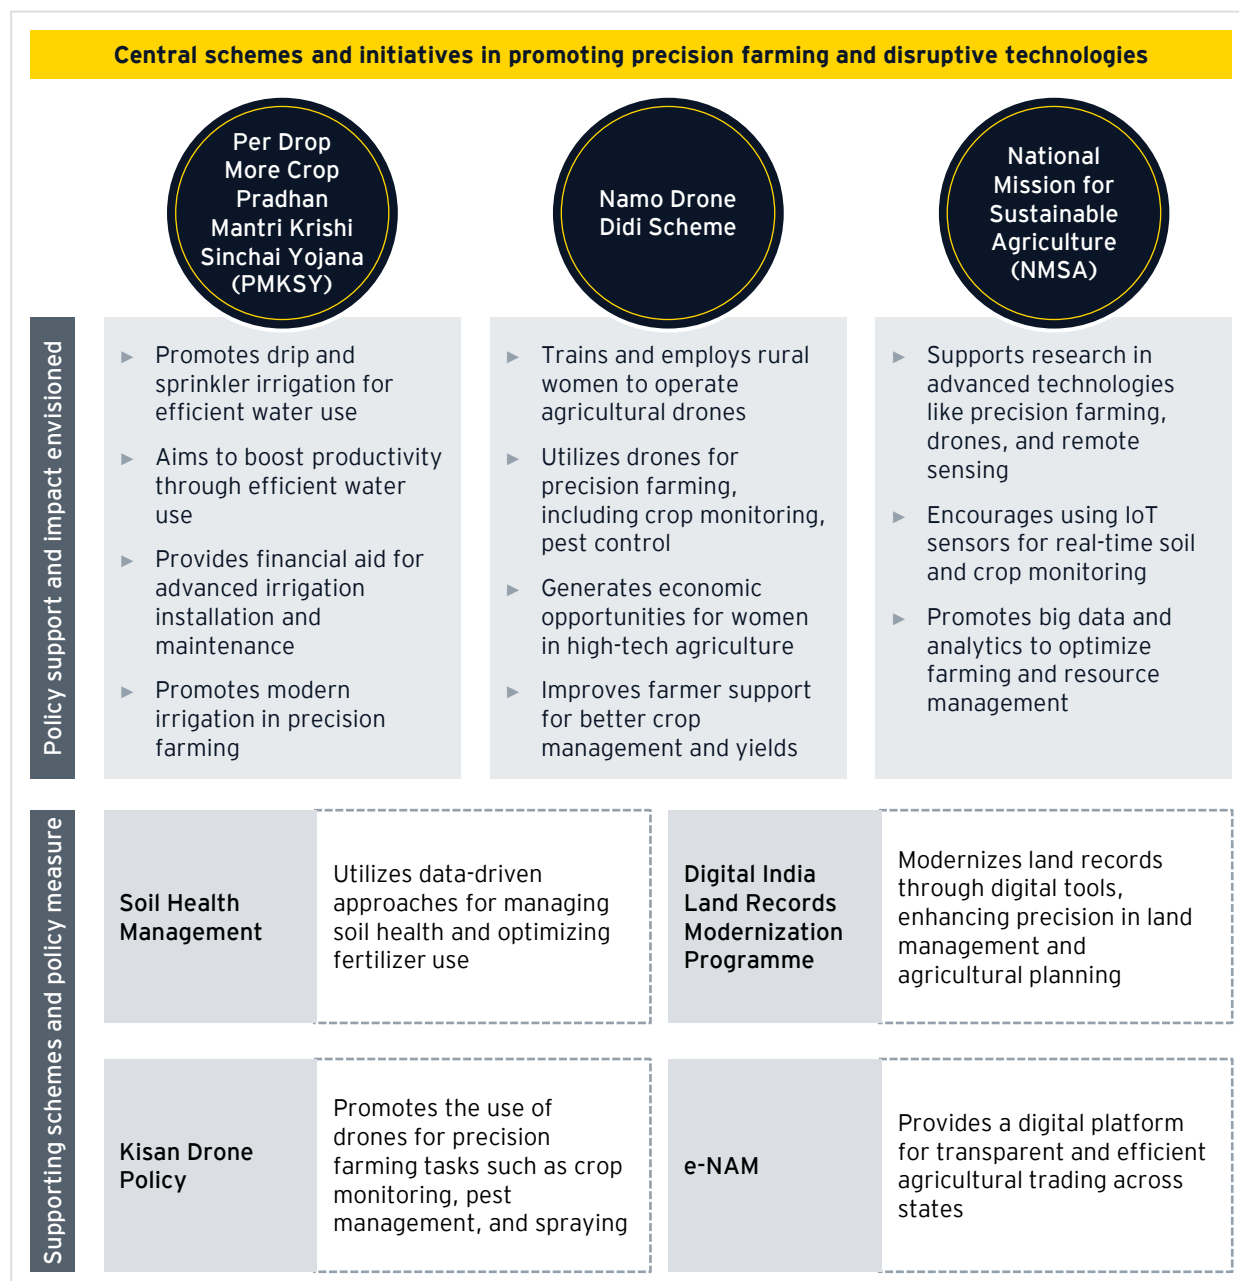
Central schemes and initiatives in promoting precision farming and disruptive technologies

Per Drop More Crop Pradhan Mantri Krishi Sinchai Yojana (PMKSY)

Namo Drone Didi Scheme

National Mission for Sustainable Agriculture (NMSA)

Policy support and impact envisioned

- Promotes drip and sprinkler irrigation for efficient water use
- Aims to boost productivity through efficient water use
- Provides financial aid for advanced irrigation installation and maintenance
- Promotes modern irrigation in precision farming

- Trains and employs rural women to operate agricultural drones
- Utilizes drones for precision farming, including crop monitoring, pest control
- Generates economic opportunities for women in high-tech agriculture
- Improves farmer support for better crop management and yields

- Supports research in advanced technologies like precision farming, drones, and remote sensing
- Encourages using IoT sensors for real-time soil and crop monitoring
- Promotes big data and analytics to optimize farming and resource management

Supporting schemes and policy measure

Soil Health Management

Utilizes data-driven approaches for managing soil health and optimizing fertilizer use

Digital India Land Records Modernization Programme

Modernizes land records through digital tools, enhancing precision in land management and agricultural planning

Kisan Drone Policy

Promotes the use of drones for precision farming tasks such as crop monitoring, pest management, and spraying

e-NAM

Provides a digital platform for transparent and efficient agricultural trading across states